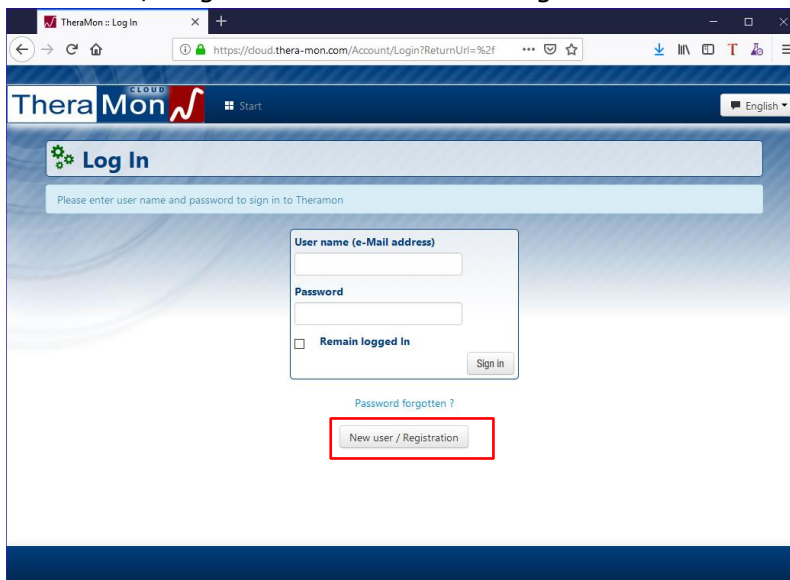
TheraMon :: Log In
https://cloud.thera-mon.com/Account/Login?ReturnUrl=%2f
Thera Mon CLOUD
Start
English
Log In
Please enter user name and password to sign in to Theramon
User name (e-Mail address)
Password
Remain logged In
Sign in
Password forgotten ?
New user / Registration